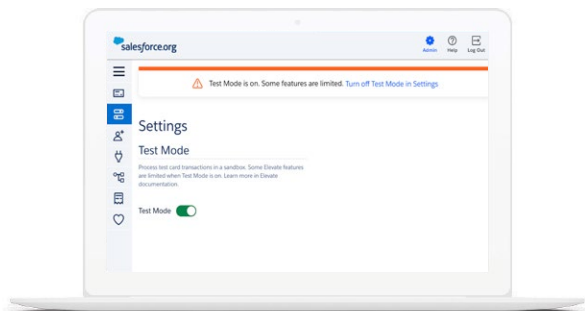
salesforce.org

Admin Help Log Out

Test Mode is on. Some features are limited. Turn off Test Mode in Settings

Settings

Test Mode

Process test card transactions in a sandbox. Some Elevate features are limited when Test Mode is on. Learn more in Elevate documentation.

Test Mode